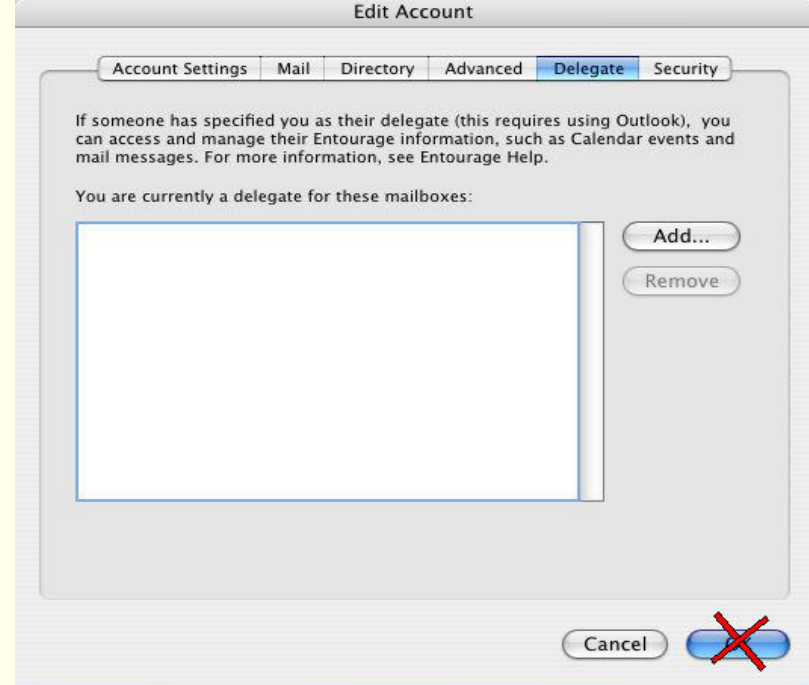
Edit Account

Account Settings | Mail | Directory | Advanced | Delegate | Security

If someone has specified you as their delegate (this requires using Outlook), you can access and manage their Entourage information, such as Calendar events and mail messages. For more information, see Entourage Help.

You are currently a delegate for these mailboxes:

Add...

Remove

Cancel

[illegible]